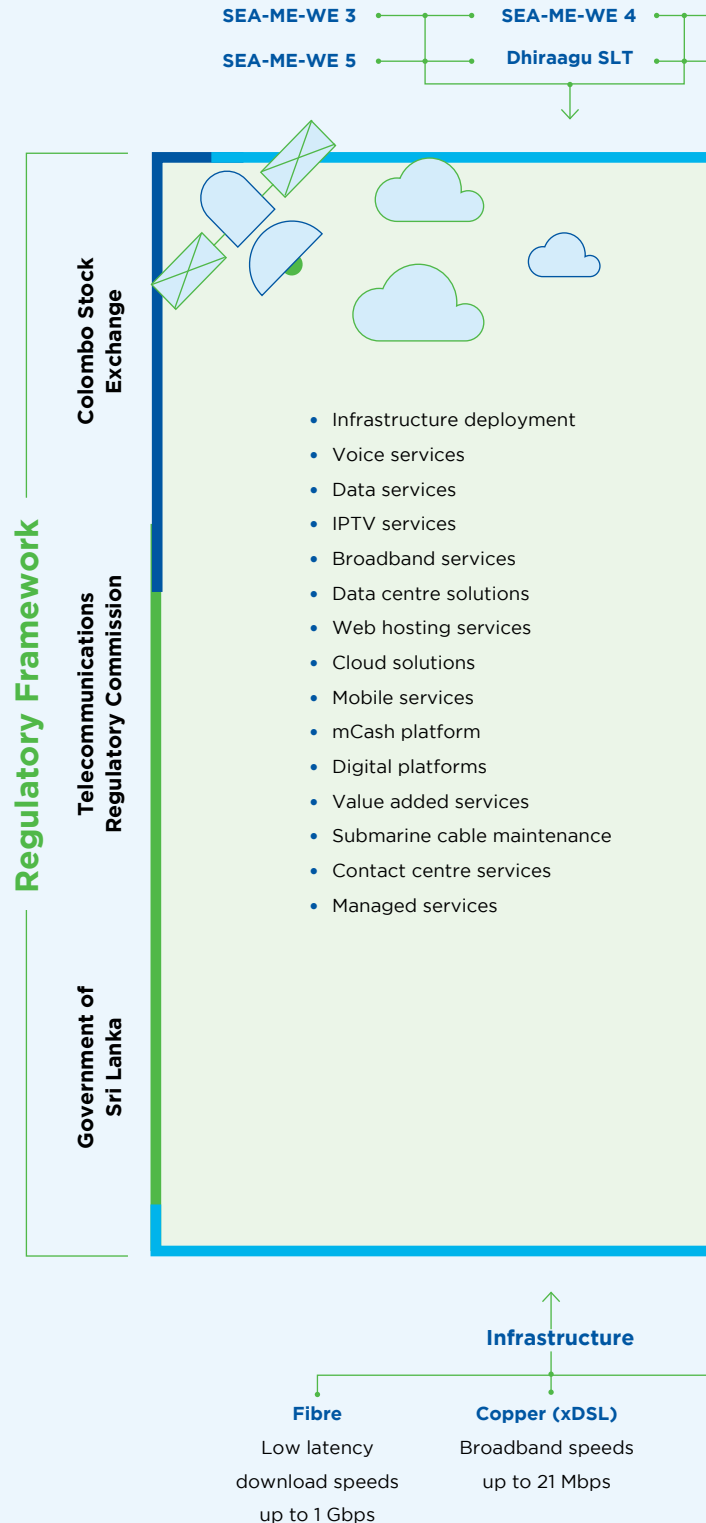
SEA-ME-WE 3
SEA-ME-WE 4
SEA-ME-WE 5
Dhiraagu SLT

Regulatory Framework

Colombo Stock Exchange

Telecommunications Regulatory Commission

Government of Sri Lanka

- Infrastructure deployment
- Voice services
- Data services
- IPTV services
- Broadband services
- Data centre solutions
- Web hosting services
- Cloud solutions
- Mobile services
- mCash platform
- Digital platforms
- Value added services
- Submarine cable maintenance
- Contact centre services
- Managed services

Infrastructure

Fibre
Low latency download speeds up to 1 Gbps

Copper (xDSL)
Broadband speeds up to 21 Mbps